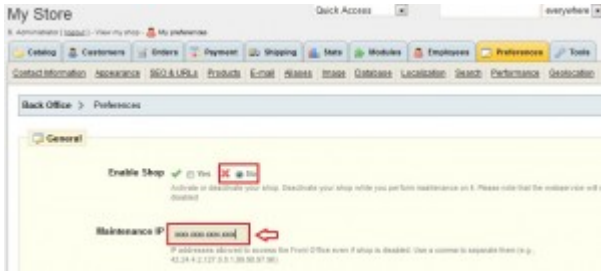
My Store

Quick Access

everywhere

E. Administrator ( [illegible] ) - View my shop - My preferences

Catalog | Customers | Orders | Payment | Shipping | Stats | Modules | Employees | Preferences | Tools

Contact Information  Appearance  SEO & URLs  Products  E-mail  Aliases  Image  Database  Localization  Search  Performance  Geolocation

Back Office > Preferences

General

Enable Shop ✓ Yes ✗ No

Activate or deactivate your shop. Deactivate your shop while you perform maintenance on it. Please note that the webservice will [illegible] disabled

Maintenance IP xxx.xxx.xxx.xxx

IP addresses allowed to access the Front Office even if shop is disabled. Use a comma to separate them (e.g., 42.24.4.2,127.0.0.1,99.98.97.96)